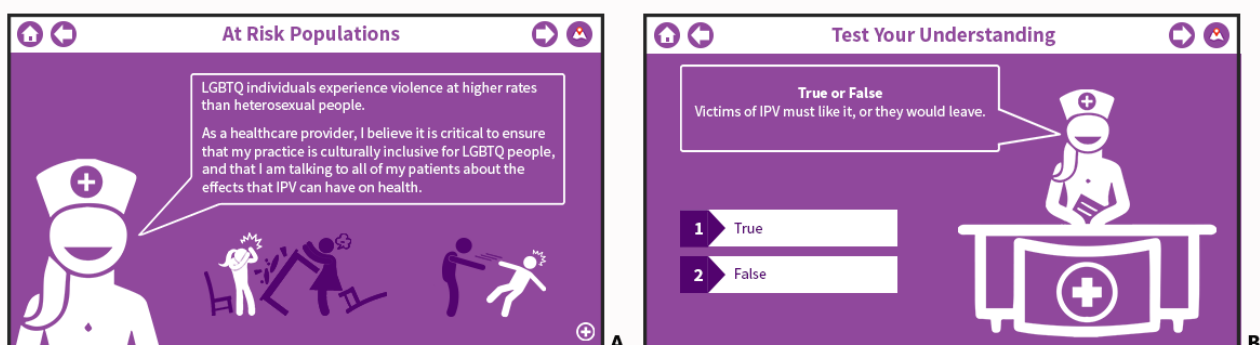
At Risk Populations

LGBTQ individuals experience violence at higher rates than heterosexual people.

As a healthcare provider, I believe it is critical to ensure that my practice is culturally inclusive for LGBTQ people, and that I am talking to all of my patients about the effects that IPV can have on health.

A

Test Your Understanding

True or False
Victims of IPV must like it, or they would leave.

1 True

2 False

B